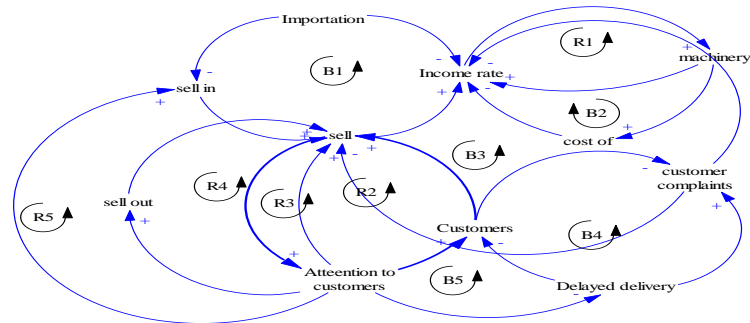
Importation
B1
Income rate
R1
machinery
sell in
sell
B2
cost of
B3
customer complaints
R4
R2
R3
R5
sell out
Customers
B4
Atteention to customers
B5
Delayed delivery
-
-
+
+
+
-
+
+
+
+
-
+
+
-
+
+
+
-
+
+